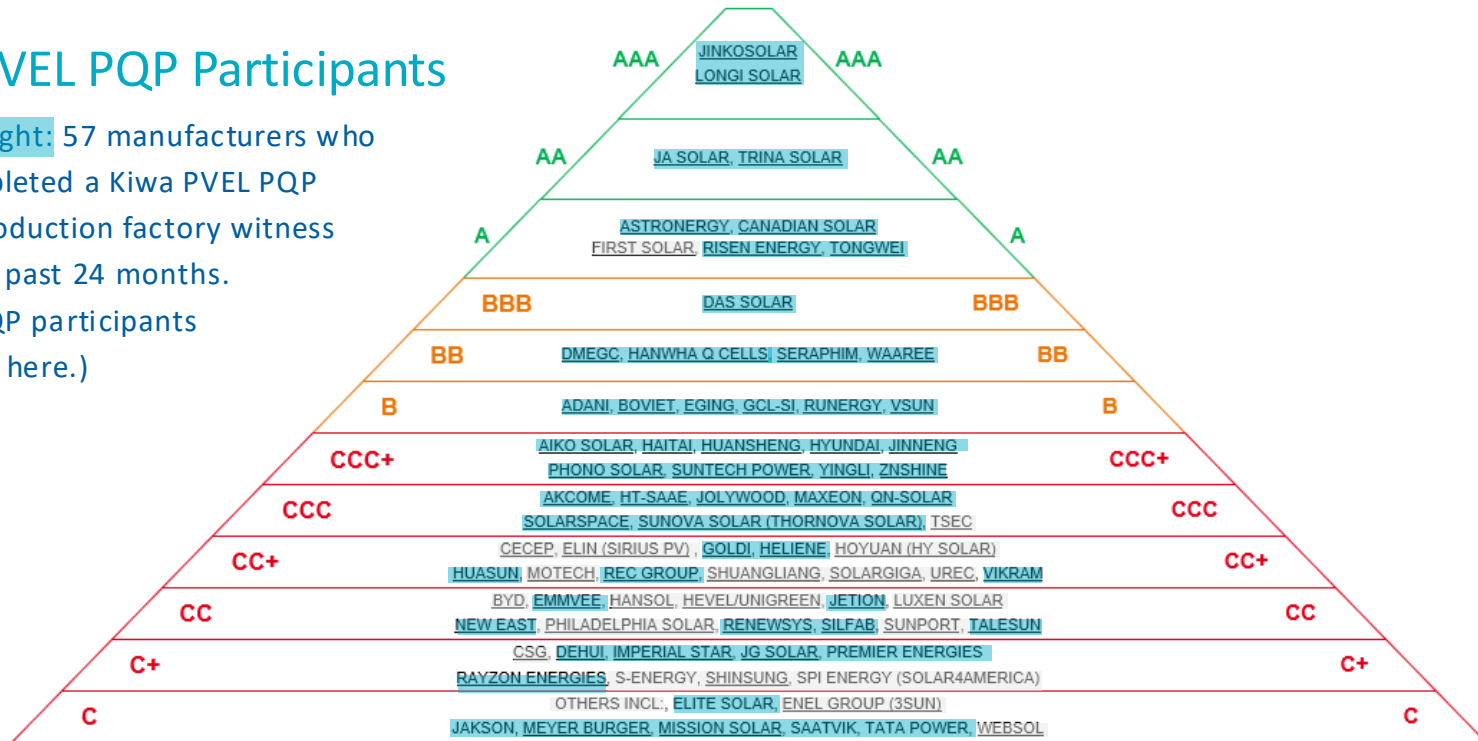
VEL PQP Participants

ght: 57 manufacturers who pleted a Kiwa PVEL PQP oduction factory witness past 24 months. QP participants here.)

AAA JINKOSOLAR LONGI SOLAR AAA

AA JA SOLAR, TRINA SOLAR AA

A ASTRONERGY, CANADIAN SOLAR FIRST SOLAR, RISEN ENERGY, TONGWEI A

BBB DAS SOLAR BBB

BB DMEGC, HANWHA Q CELLS, SERAPHIM, WAAREE BB

B ADANI, BOVIET, EGING, GCL-SI, RUNERGY, VSUN B

CCC+ AIKO SOLAR, HAITAI, HUANSHENG, HYUNDAI, JINNENG PHONO SOLAR, SUNTECH POWER, YINGLI, ZNSHINE CCC+

CCC AKCOME, HT-SAAE, JOLYWOOD, MAXEON, QN-SOLAR SOLARSPACE, SUNOVA SOLAR (THORNOVA SOLAR), TSEC CCC

CC+ CECEP, ELIN (SIRIUS PV) , GOLDI, HELIENE, HOYUAN (HY SOLAR) HUASUN, MOTECH, REC GROUP, SHUANGLIANG, SOLARGIGA, UREC, VIKRAM CC+

CC BYD, EMMVEE, HANSOL, HEVEL/UNIGREEN, JETION, LUXEN SOLAR NEW EAST, PHILADELPHIA SOLAR, RENEWSYS, SILFAB, SUNPORT, TALESUN CC

C+ CSG, DEHUI, IMPERIAL STAR, JG SOLAR, PREMIER ENERGIES RAYZON ENERGIES, S-ENERGY, SHINSUNG, SPI ENERGY (SOLAR4AMERICA) C+

C OTHERS INCL:, ELITE SOLAR, ENEL GROUP (3SUN) JAKSON, MEYER BURGER, MISSION SOLAR, SAATVIK, TATA POWER, WEBSOL C